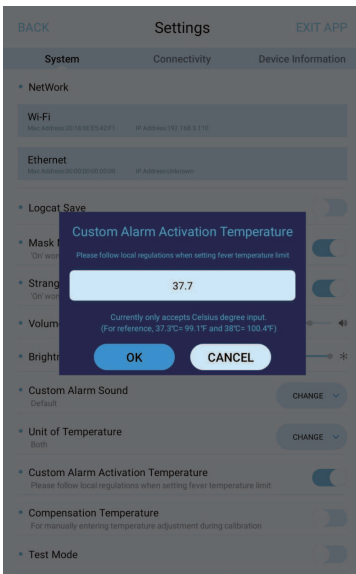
BACK Settings EXIT APP

System Connectivity Device Information

NetWork

Wi-Fi
Mac Address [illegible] IP Address 192.168.0.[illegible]

Ethernet
Mac Address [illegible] IP Address Unknown

Logcat Save

Mask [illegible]
"On wo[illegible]

Strang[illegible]
"On wo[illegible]

Volum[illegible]

Brightn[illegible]

Custom Alarm Activation Temperature
Please follow local regulations when setting fever temperature limit

37.7

Currently only accepts Celsius degree input.
(For reference, 37.3°C= 99.1°F and 38°C= 100.4°F)

OK CANCEL

Custom Alarm Sound
Default
CHANGE

Unit of Temperature
Both
CHANGE

Custom Alarm Activation Temperature
Please follow local regulations when setting fever temperature limit

Compensation Temperature
For manually entering temperature adjustment during calibration

Test Mode